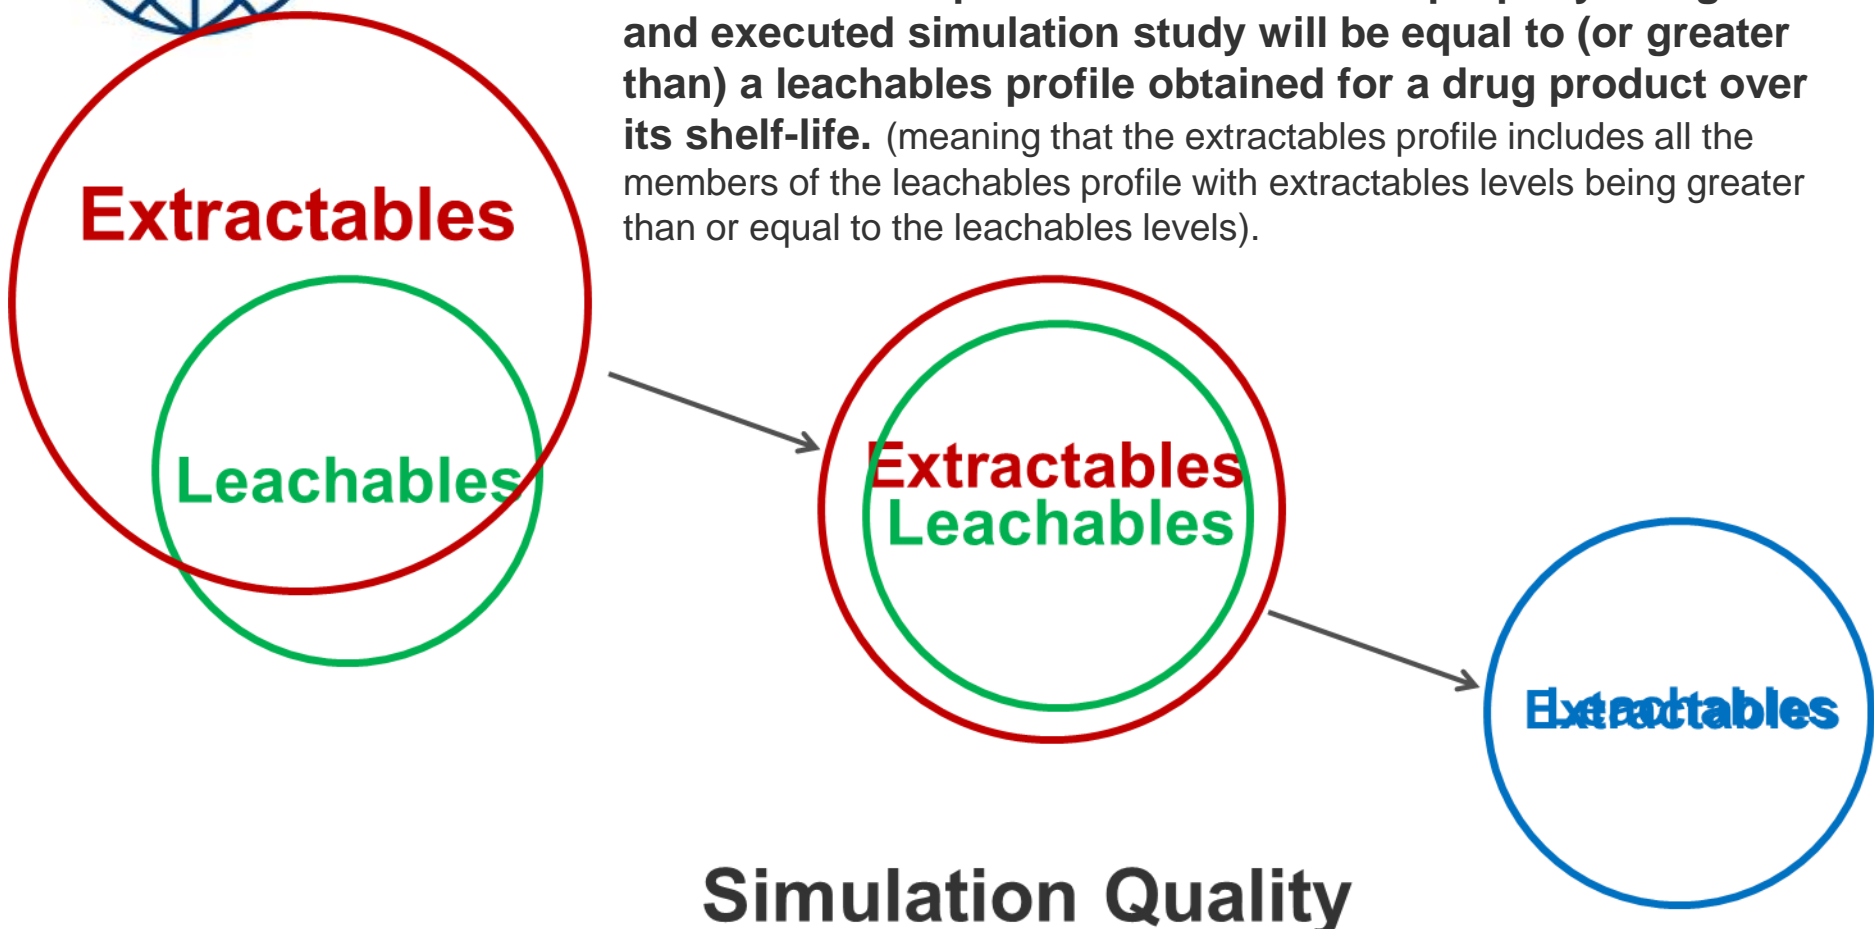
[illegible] and executed simulation study will be equal to (or greater than) a leachables profile obtained for a drug product over its shelf-life. (meaning that the extractables profile includes all the members of the leachables profile with extractables levels being greater than or equal to the leachables levels).

Extractables

Leachables

Extractables
Leachables

Extractables
Leachables

Simulation Quality